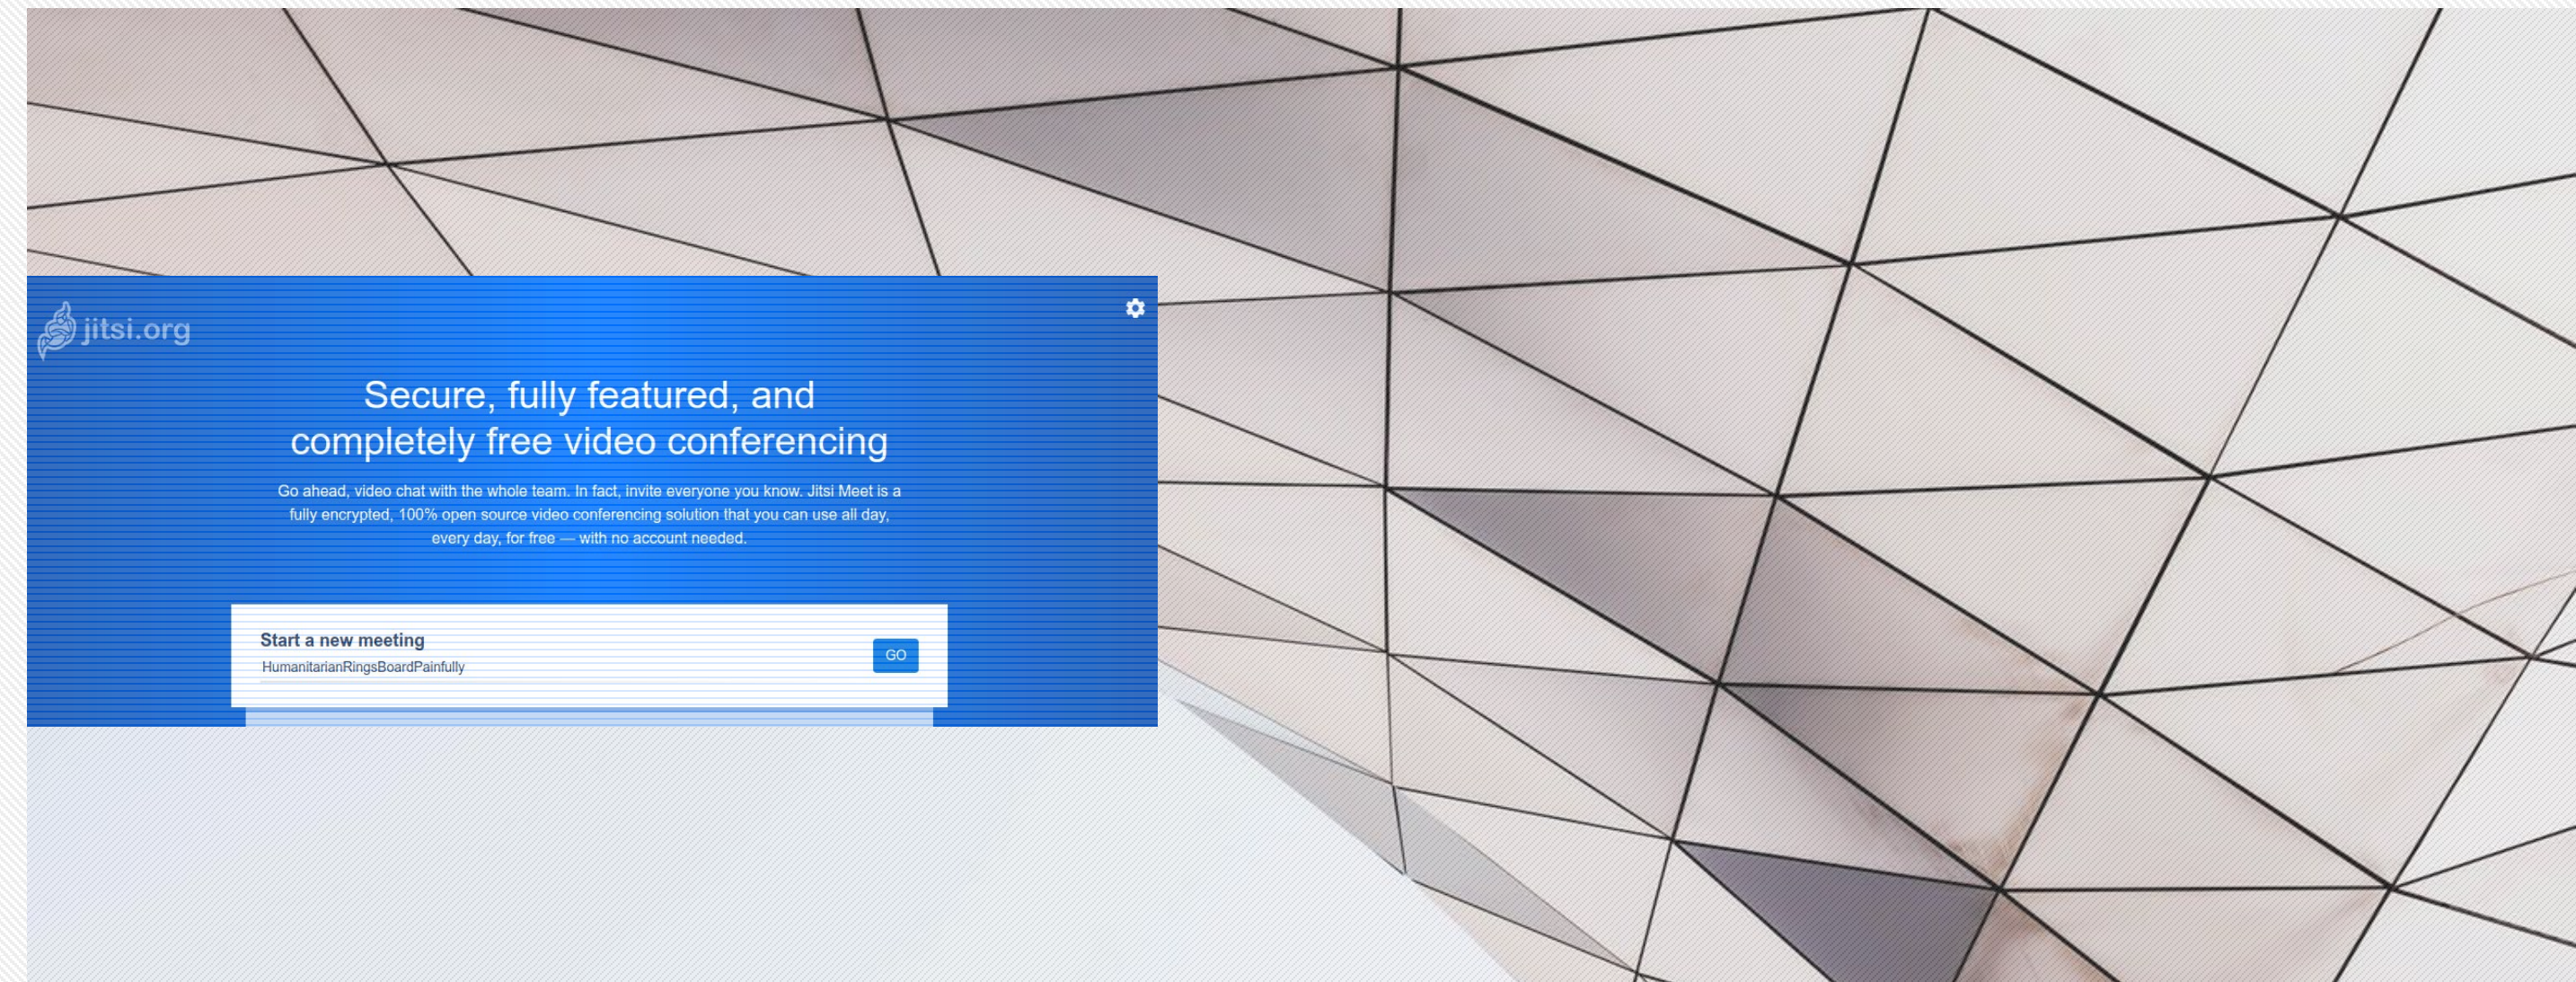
jitsi.org

Secure, fully featured, and completely free video conferencing

Go ahead, video chat with the whole team. In fact, invite everyone you know. Jitsi Meet is a fully encrypted, 100% open source video conferencing solution that you can use all day, every day, for free — with no account needed.

Start a new meeting
HumanitarianRingsBoardPainfully
GO